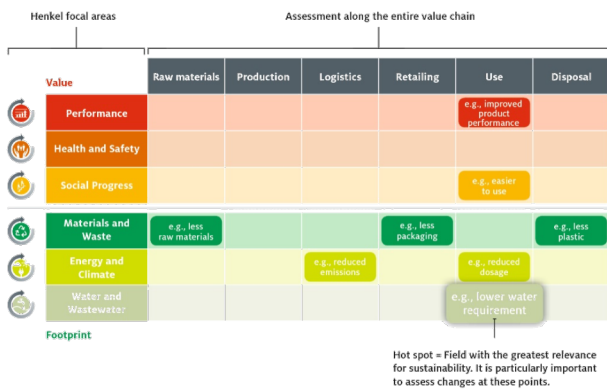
Henkel focal areas

Assessment along the entire value chain

Value

| | Raw materials | Production | Logistics | Retailing | Use | Disposal |
|---|---|---|---|---|---|---|
| Performance | | | | | e.g., improved product performance | |
| Health and Safety | | | | | | |
| Social Progress | | | | | e.g., easier to use | |
| Materials and Waste | e.g., less raw materials | | | e.g., less packaging | | e.g., less plastic |
| Energy and Climate | | | e.g., reduced emissions | | e.g., reduced dosage | |
| Water and Wastewater | | | | | e.g., lower water requirement | |

Footprint

Hot spot = Field with the greatest relevance for sustainability. It is particularly important to assess changes at these points.